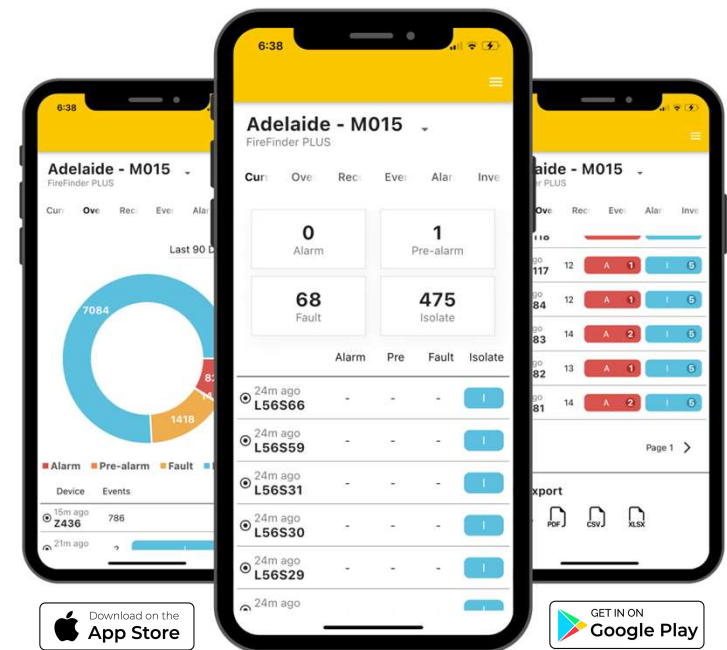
6:38

Adelaide - M015
FireFinder PLUS

Curr Ove Rec Eve Ala

Last 90 D

7084

1418

Alarm Pre-alarm Fault

Device Events

15m ago
Z436 786

21m ago
2

6:38

Adelaide - M015
FireFinder PLUS

Curr Ove Rec Eve Alar Inve

| 0 Alarm | 1 Pre-alarm |
|---|---|
| 68 Fault | 475 Isolate |

| | Alarm | Pre | Fault | Isolate |
|---|---|---|---|---|
| 24m ago L56S66 | - | - | - | I |
| 24m ago L56S59 | - | - | - | I |
| 24m ago L56S31 | - | - | - | I |
| 24m ago L56S30 | - | - | - | I |
| 24m ago L56S29 | - | - | - | I |
| 24m ago | | | | |

aide - M015
r PLUS

Ove Rec Eve Alar Inve

| | | | |
|---|---|---|---|
| 117 | 12 | A 1 | I 5 |
| 84 | 12 | A 1 | I 5 |
| 83 | 14 | A 2 | I 5 |
| 82 | 13 | A 1 | I 5 |
| 81 | 14 | A 2 | I 5 |

Page 1 >

xport
PDF CSV XLSX

Download on the
App Store

GET IN ON
Google Play